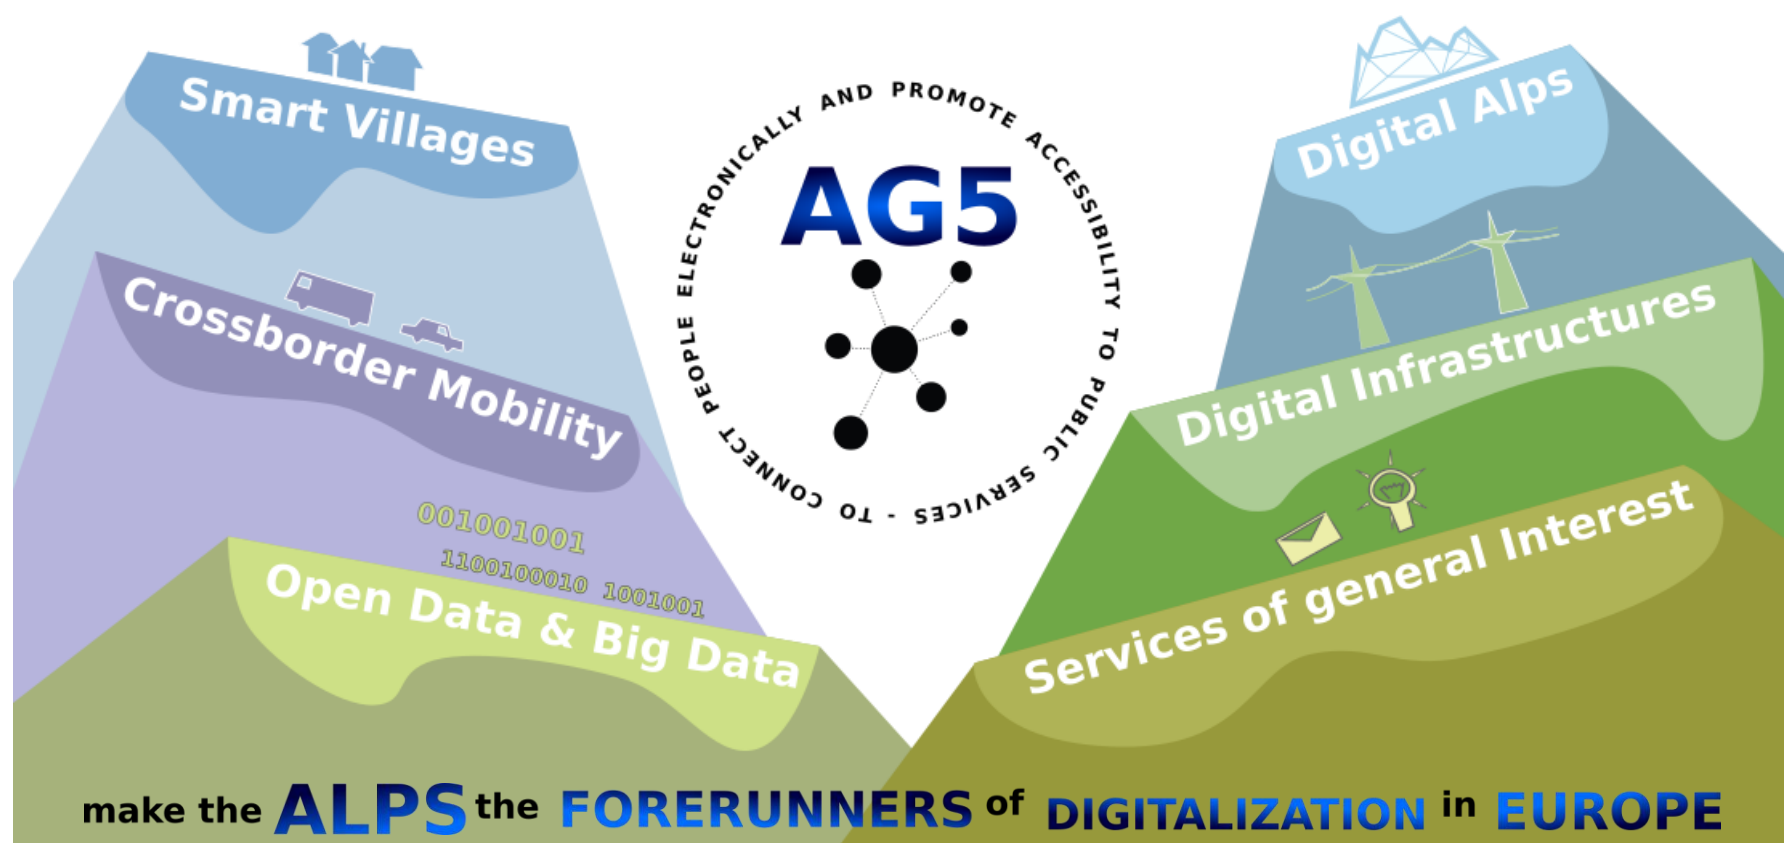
Smart Villages

Crossborder Mobility

001001001
1100100010 1001001

Open Data & Big Data

ELECTRONICALLY AND PROMOTE ACCESSIBILITY TO PUBLIC SERVICES - TO CONNECT PEOPLE

AG5

Digital Alps

Digital Infrastructures

Services of general Interest

make the ALPS the FORERUNNERS of DIGITALIZATION in EUROPE